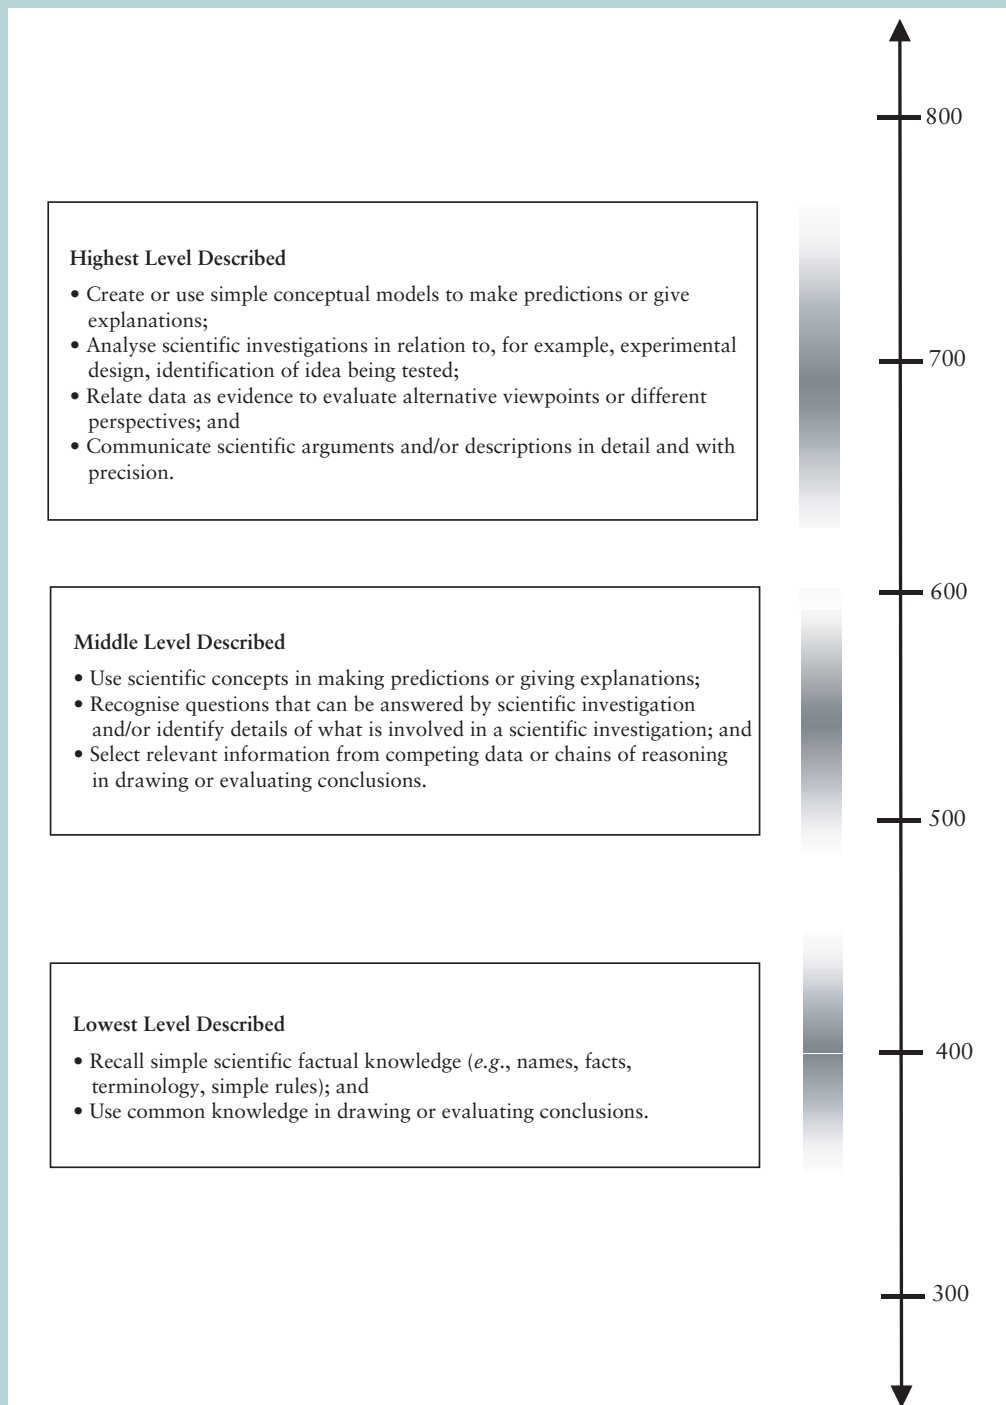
800

Highest Level Described

• Create or use simple conceptual models to make predictions or give explanations;
• Analyse scientific investigations in relation to, for example, experimental design, identification of idea being tested;
• Relate data as evidence to evaluate alternative viewpoints or different perspectives; and
• Communicate scientific arguments and/or descriptions in detail and with precision.

700

600

Middle Level Described

• Use scientific concepts in making predictions or giving explanations;
• Recognise questions that can be answered by scientific investigation and/or identify details of what is involved in a scientific investigation; and
• Select relevant information from competing data or chains of reasoning in drawing or evaluating conclusions.

500

Lowest Level Described

• Recall simple scientific factual knowledge (*e.g.*, names, facts, terminology, simple rules); and
• Use common knowledge in drawing or evaluating conclusions.

400

300